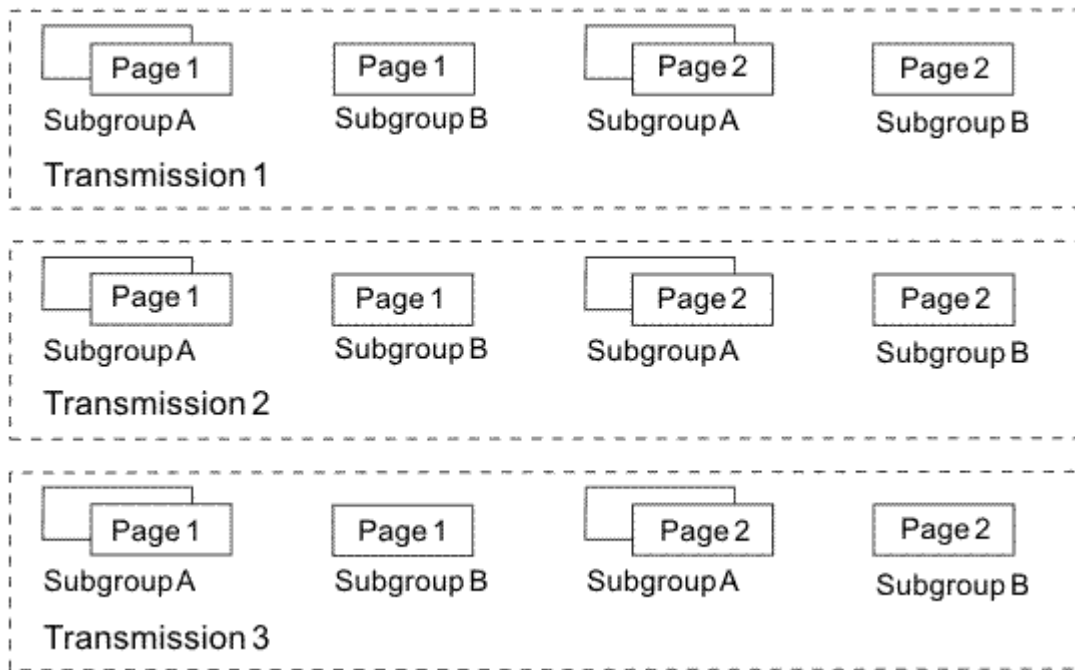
Page 1
Subgroup A

Page 1
Subgroup B

Page 2
Subgroup A

Page 2
Subgroup B

Transmission 1

Page 1
Subgroup A

Page 1
Subgroup B

Page 2
Subgroup A

Page 2
Subgroup B

Transmission 2

Page 1
Subgroup A

Page 1
Subgroup B

Page 2
Subgroup A

Page 2
Subgroup B

Transmission 3